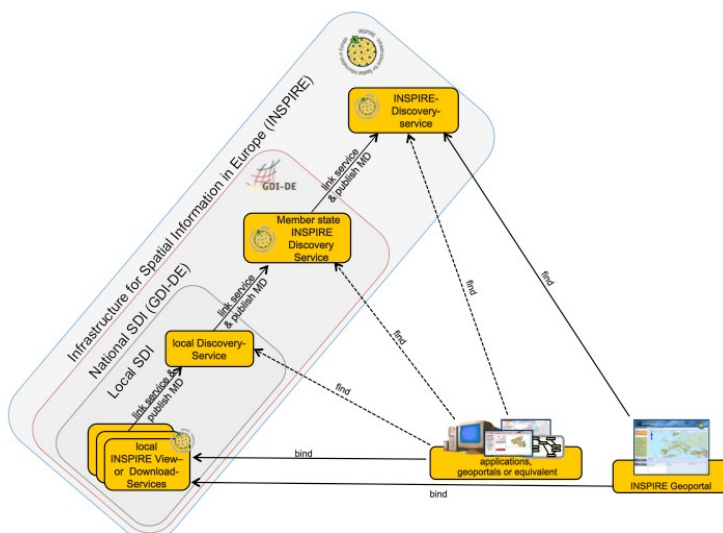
Infrastructure for Spatial Information in Europe (INSPIRE)

INSPIRE-Discovery-service

GDI-DE

National SDI (GDI-DE)

link service & publish MD

Member state INSPIRE Discovery Service

Local SDI

link service & publish MD

local Discovery-Service

link service & publish MD

local INSPIRE View– or Download-Services

find

find

find

find

bind

bind

applications, geoportals or equivalent

INSPIRE Geoportal